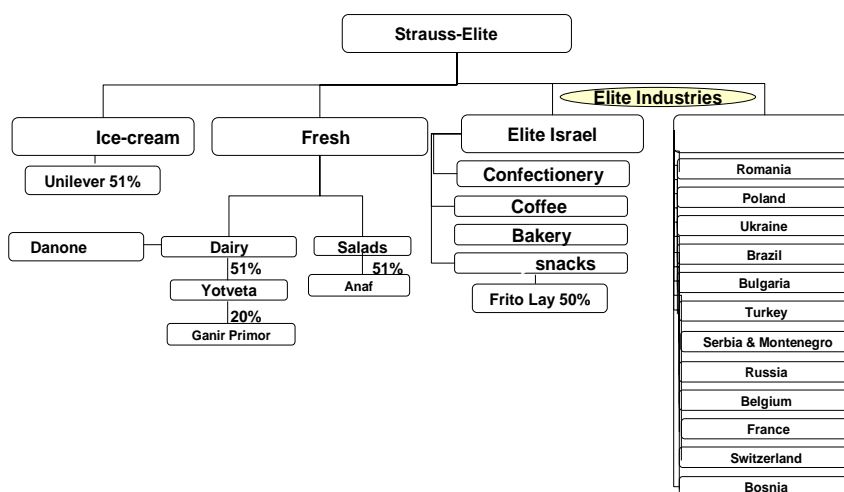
Strauss-Elite

Elite Industries

Ice-cream

Unilever 51%

Fresh

Danone

Dairy

51%

Yotveta

20%

Ganir Primor

Salads

51%

Anaf

Elite Israel

Confectionery

Coffee

Bakery

snacks

Frito Lay 50%

Romania

Poland

Ukraine

Brazil

Bulgaria

Turkey

Serbia & Montenegro

Russia

Belgium

France

Switzerland

Bosnia